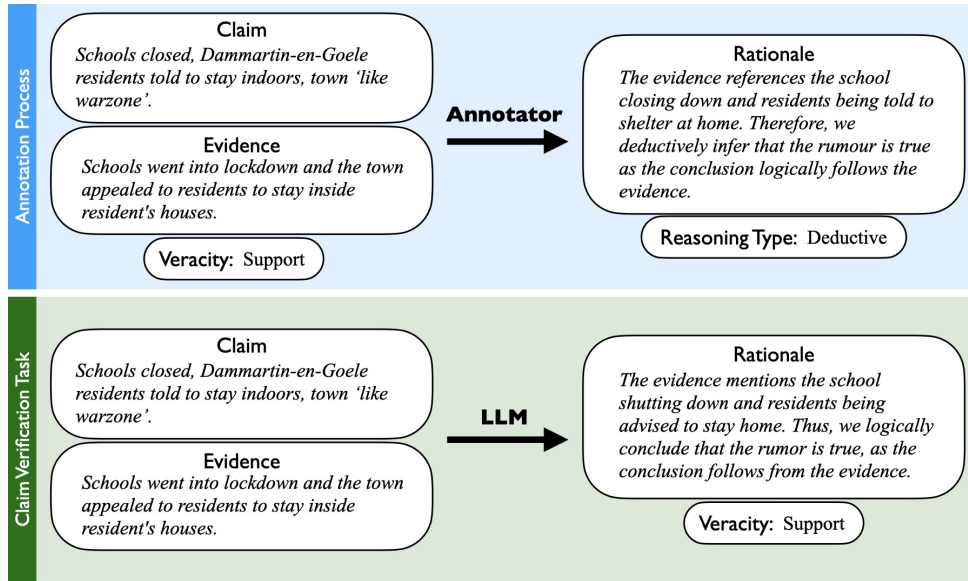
Annotation Process

Claim
Schools closed, Dammartin-en-Goele residents told to stay indoors, town 'like warzone'.

Evidence
Schools went into lockdown and the town appealed to residents to stay inside resident's houses.

Veracity: Support

Annotator

Rationale
The evidence references the school closing down and residents being told to shelter at home. Therefore, we deductively infer that the rumour is true as the conclusion logically follows the evidence.

Reasoning Type: Deductive

Claim Verification Task

Claim
Schools closed, Dammartin-en-Goele residents told to stay indoors, town 'like warzone'.

Evidence
Schools went into lockdown and the town appealed to residents to stay inside resident's houses.

LLM

Rationale
The evidence mentions the school shutting down and residents being advised to stay home. Thus, we logically conclude that the rumor is true, as the conclusion follows from the evidence.

Veracity: Support